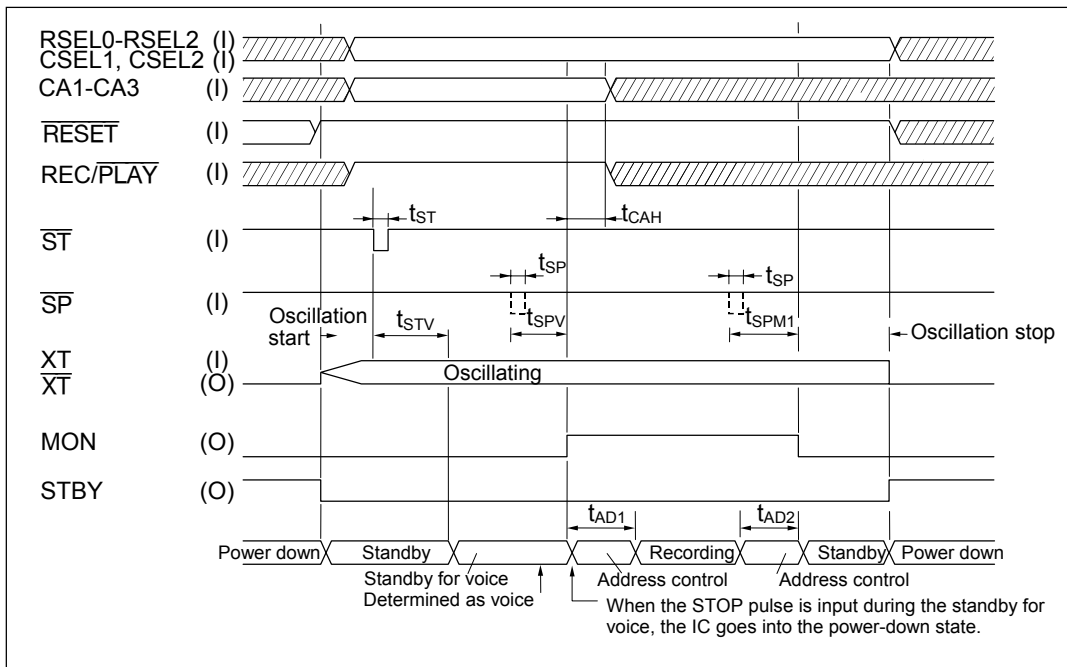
RSEL0-RSEL2 (I)
CSEL1, CSEL2 (I)
CA1-CA3 (I)
$\overline{RESET}$ (I)
REC/$\overline{PLAY}$ (I)
$t_{ST}$
$t_{CAH}$
$\overline{ST}$ (I)
$t_{SP}$
$t_{SP}$
$\overline{SP}$ (I)
Oscillation start
$t_{STV}$
$t_{SPV}$
$t_{SPM1}$
Oscillation stop
XT (I)
$\overline{XT}$ (O)
Oscillating
MON (O)
STBY (O)
$t_{AD1}$
$t_{AD2}$
Power down Standby Recording Standby Power down
Standby for voice
Determined as voice
Address control
Address control
When the STOP pulse is input during the standby for voice, the IC goes into the power-down state.